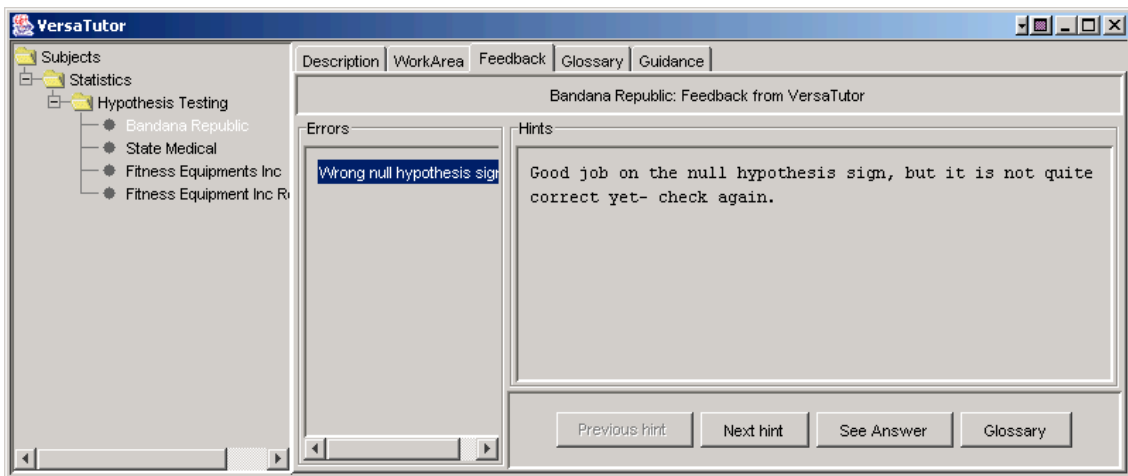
VersaTutor

Subjects
Statistics
Hypothesis Testing
Bandana Republic
State Medical
Fitness Equipments Inc
Fitness Equipment Inc R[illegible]

Description | WorkArea | Feedback | Glossary | Guidance

Bandana Republic: Feedback from VersaTutor

Errors
Wrong null hypothesis sig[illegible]

Hints
Good job on the null hypothesis sign, but it is not quite correct yet- check again.

Previous hint | Next hint | See Answer | Glossary